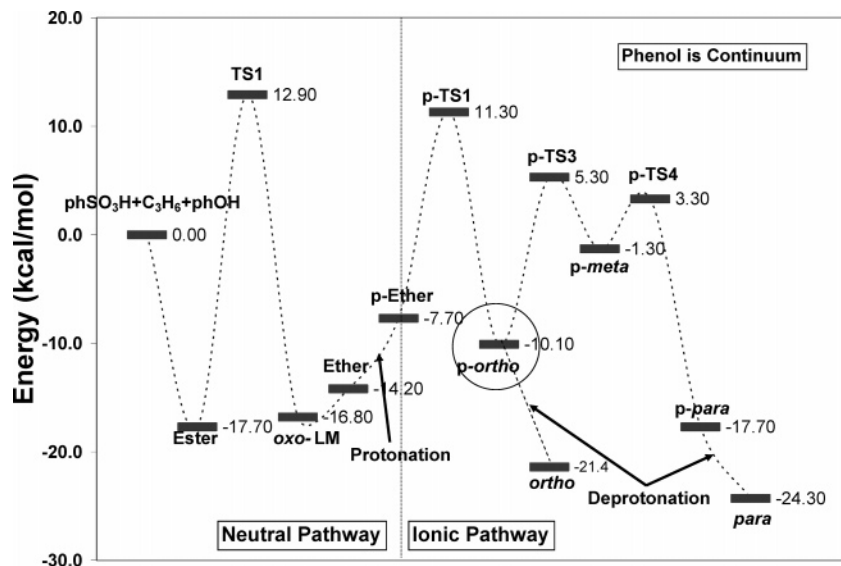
20.0

10.0

0.0

-10.0

-20.0

-30.0

Energy (kcal/mol)

Phenol is Continuum

TS1 12.90

phSO$_3$H+C$_3$H$_6$+phOH

0.00

Ester -17.70

oxo-LM -16.80

Ether -14.20

p-Ether -7.70

Protonation

p-TS1 11.30

p-ortho -10.10

ortho -21.4

p-TS3 5.30

p-meta -1.30

p-TS4 3.30

p-para -17.70

para -24.30

Deprotonation

Neutral Pathway

Ionic Pathway